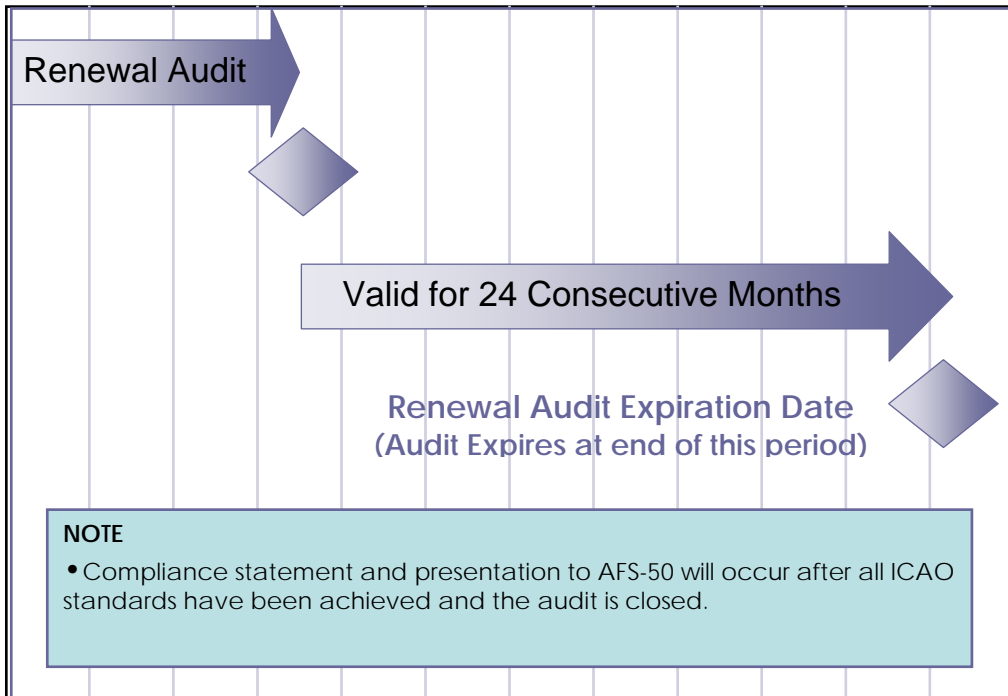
Renewal Audit

Valid for 24 Consecutive Months

Renewal Audit Expiration Date
(Audit Expires at end of this period)

NOTE

• Compliance statement and presentation to AFS-50 will occur after all ICAO standards have been achieved and the audit is closed.